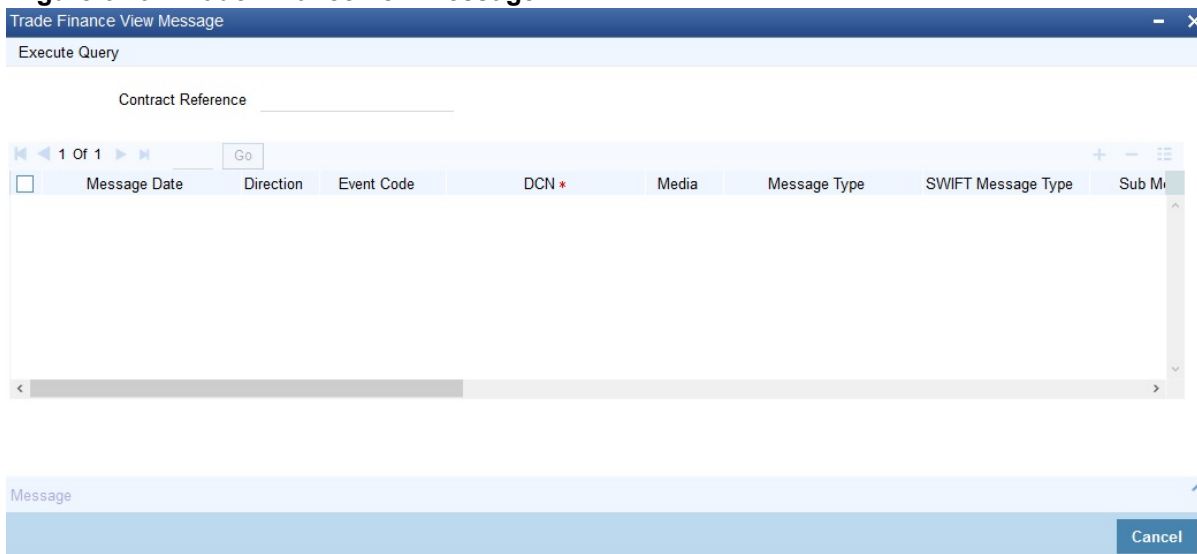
Trade Finance View Message

Execute Query

Contract Reference

1 Of 1 Go

| | Message Date | Direction | Event Code | DCN * | Media | Message Type | SWIFT Message Type | Sub M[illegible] |
|---|---|---|---|---|---|---|---|---|

Message

Cancel